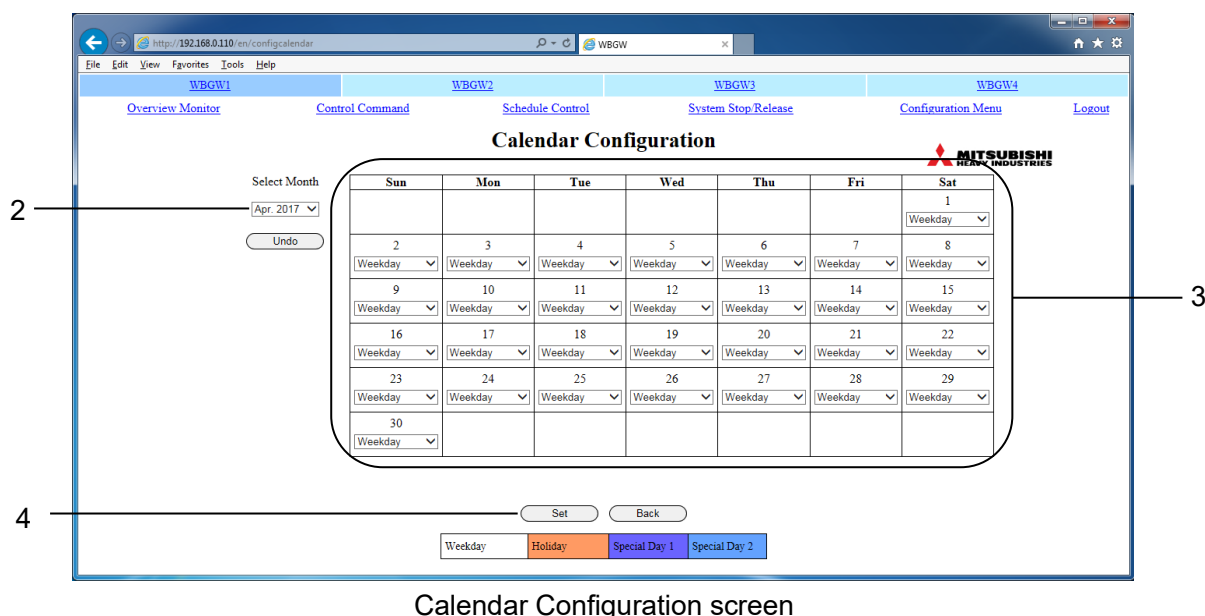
http://192.168.0.110/en/configcalendar
WBGW
File Edit View Favorites Tools Help

WBGW1 | WBGW2 | WBGW3 | WBGW4

Overview Monitor | Control Command | Schedule Control | System Stop/Release | Configuration Menu | Logout

Calendar Configuration

MITSUBISHI HEAVY INDUSTRIES

Select Month
Apr. 2017
Undo

| Sun | Mon | Tue | Wed | Thu | Fri | Sat |
|---|---|---|---|---|---|---|
| | | | | | | 1 Weekday |
| 2 Weekday | 3 Weekday | 4 Weekday | 5 Weekday | 6 Weekday | 7 Weekday | 8 Weekday |
| 9 Weekday | 10 Weekday | 11 Weekday | 12 Weekday | 13 Weekday | 14 Weekday | 15 Weekday |
| 16 Weekday | 17 Weekday | 18 Weekday | 19 Weekday | 20 Weekday | 21 Weekday | 22 Weekday |
| 23 Weekday | 24 Weekday | 25 Weekday | 26 Weekday | 27 Weekday | 28 Weekday | 29 Weekday |
| 30 Weekday | | | | | | |

2
3
4

Set Back

| Weekday | Holiday | Special Day 1 | Special Day 2 |
|---|---|---|---|

Calendar Configuration screen